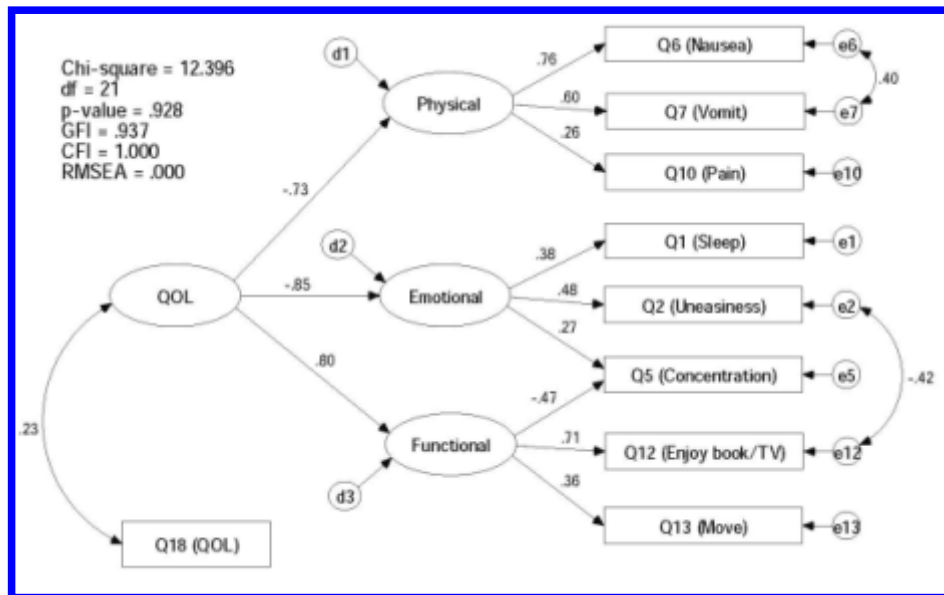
Chi-square = 12.396
df = 21
p-value = .928
GFI = .937
CFI = 1.000
RMSEA = .000

d1

Physical

.76

.60

.26

Q6 (Nausea)

Q7 (Vomit)

Q10 (Pain)

e6

e7

e10

.40

-.73

d2

QOL

-.85

Emotional

.38

.48

.27

Q1 (Sleep)

Q2 (Uneasiness)

Q5 (Concentration)

e1

e2

e5

-.42

.80

.23

Functional

-.47

.71

.36

Q12 (Enjoy book/TV)

Q13 (Move)

e12

e13

d3

Q18 (QOL)